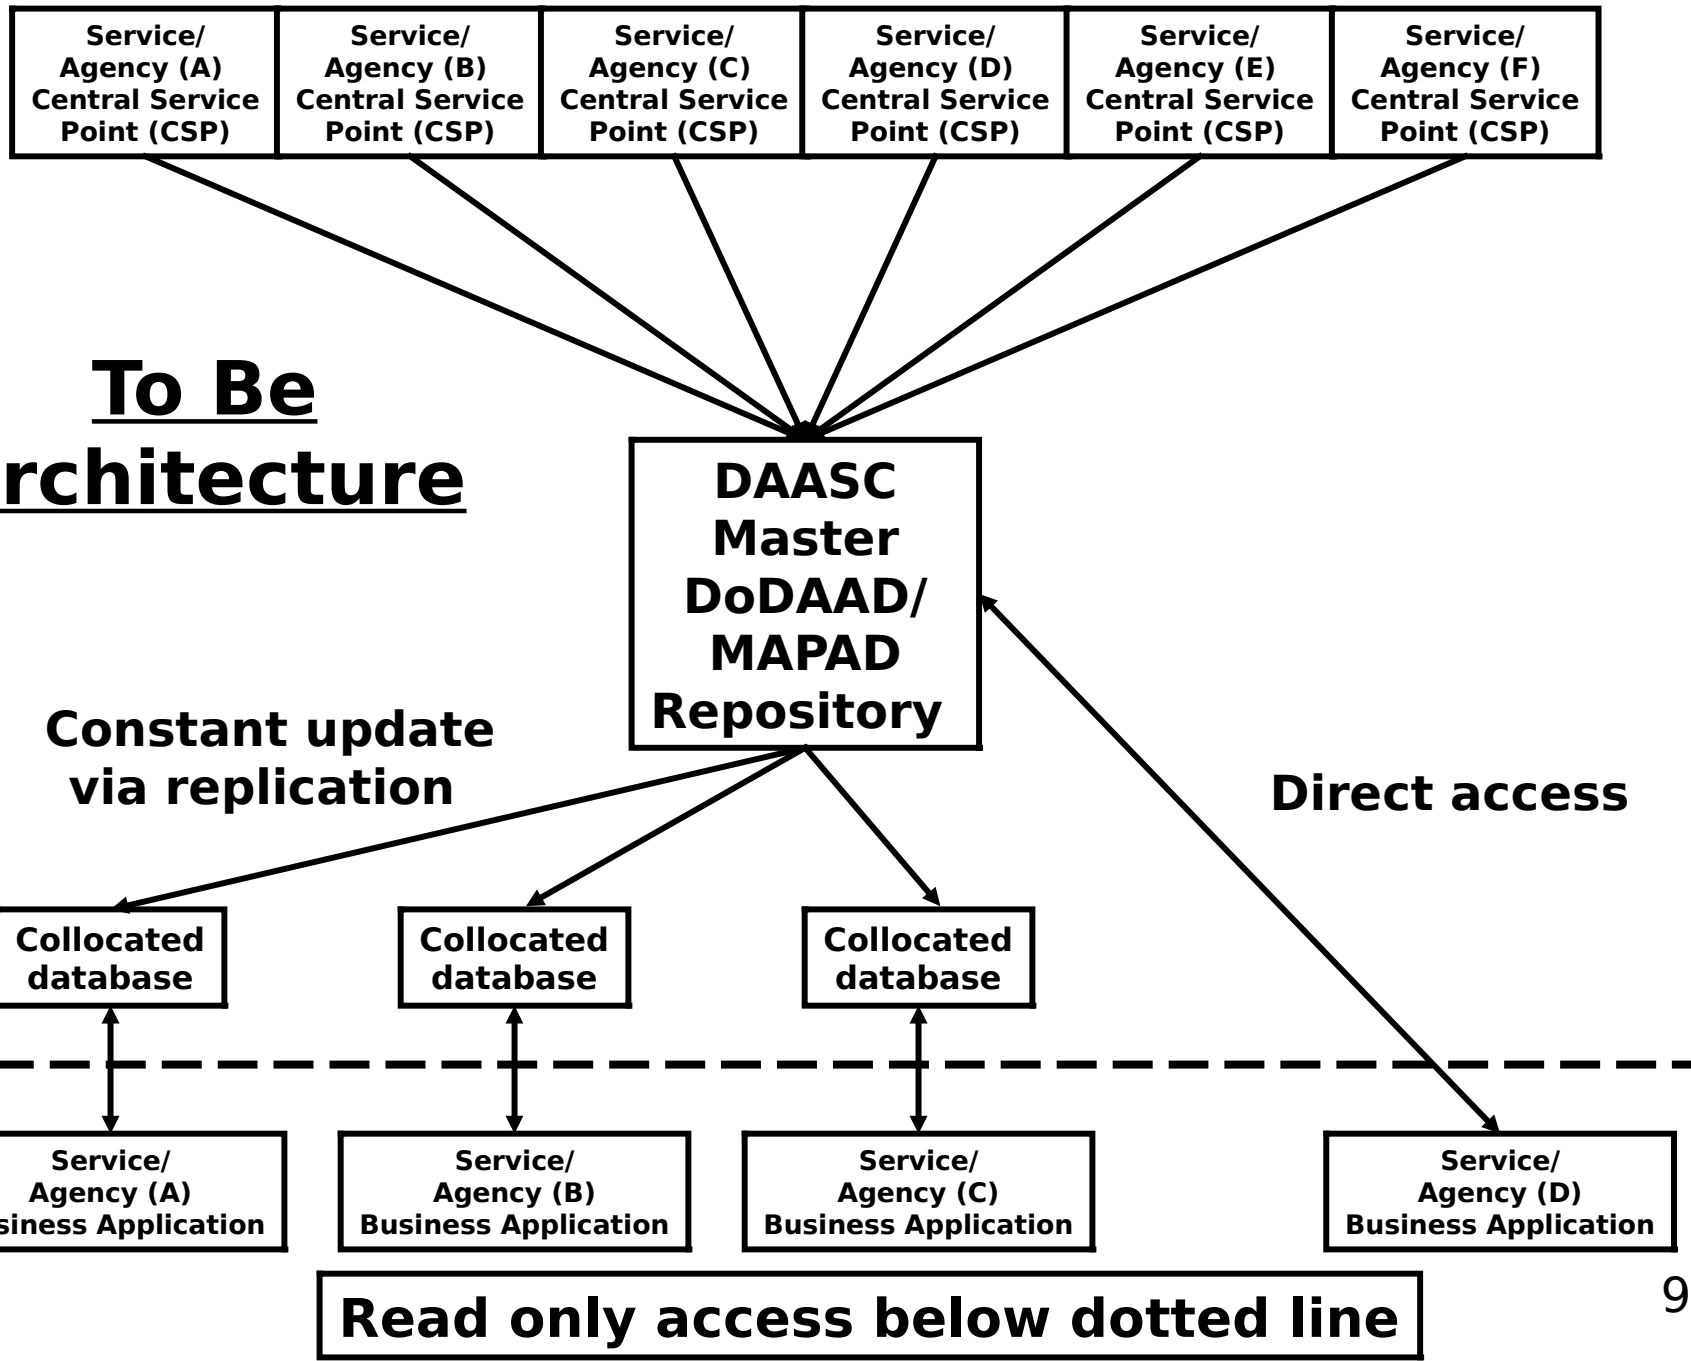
Service/ Agency (A) Central Service Point (CSP)

Service/ Agency (B) Central Service Point (CSP)

Service/ Agency (C) Central Service Point (CSP)

Service/ Agency (D) Central Service Point (CSP)

Service/ Agency (E) Central Service Point (CSP)

Service/ Agency (F) Central Service Point (CSP)

To Be rchitecture

DAASC Master DoDAAD/ MAPAD Repository

Constant update via replication

Direct access

Collocated database

Collocated database

Collocated database

Service/ Agency (A) siness Application

Service/ Agency (B) Business Application

Service/ Agency (C) Business Application

Service/ Agency (D) Business Application

Read only access below dotted line

9